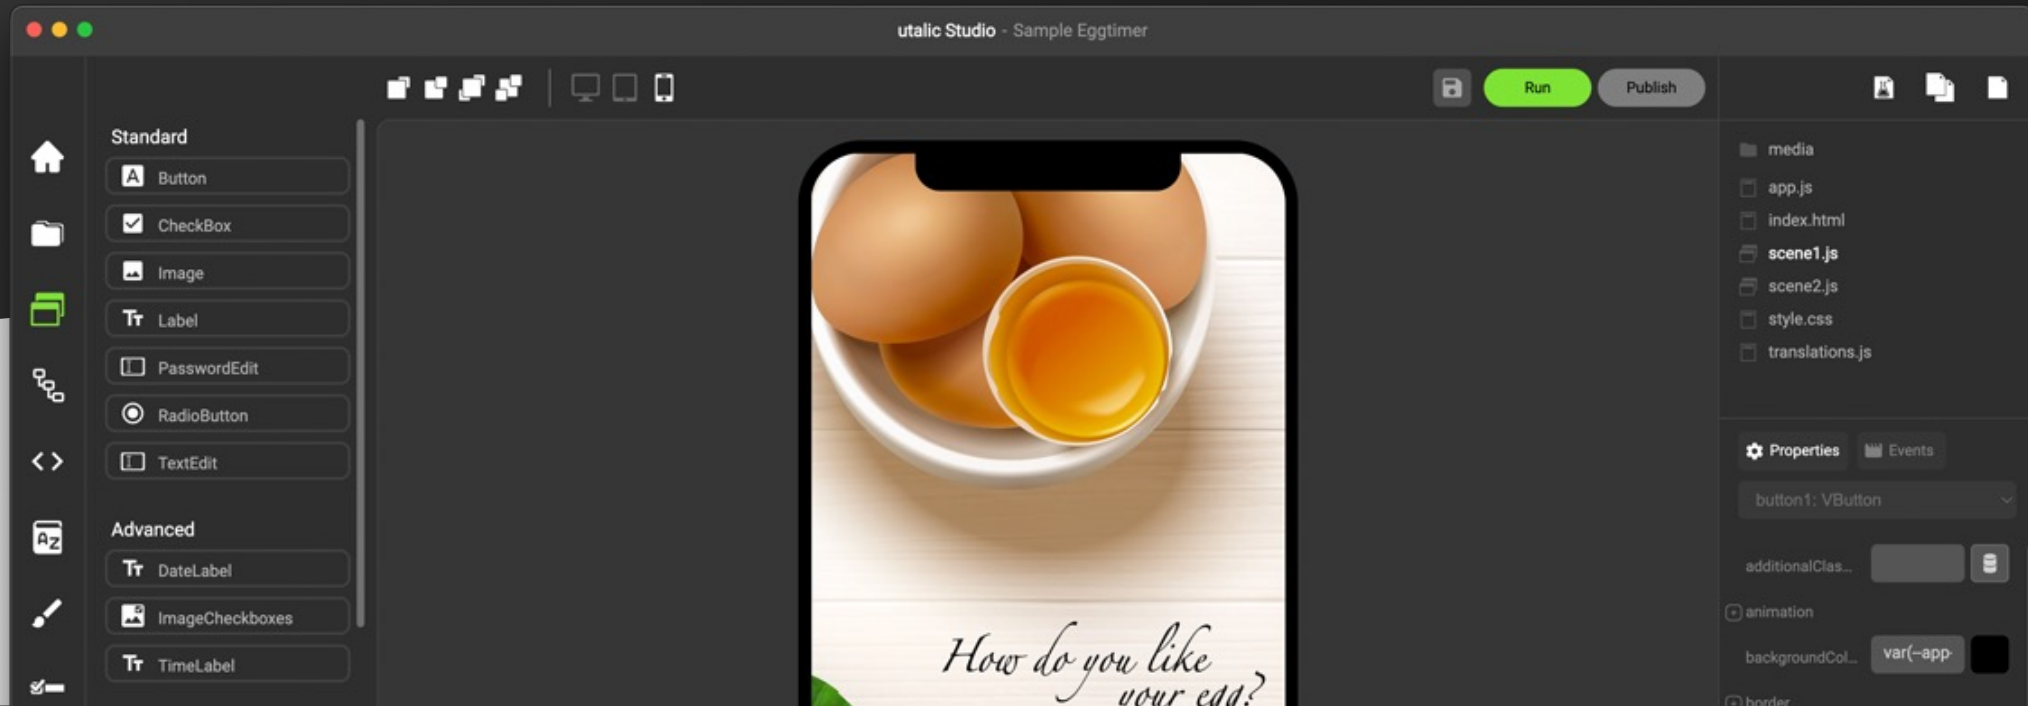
utalic Studio - Sample Eggtimer

Run
Publish

Standard
Button
CheckBox
Image
Label
PasswordEdit
RadioButton
TextEdit

Advanced
DateLabel
ImageCheckboxes
TimeLabel

How do you like your egg?

media
app.js
index.html
scene1.js
scene2.js
style.css
translations.js

Properties
Events
button1: VButton
additionalClas...
animation
backgroundCol...
var(--app
border